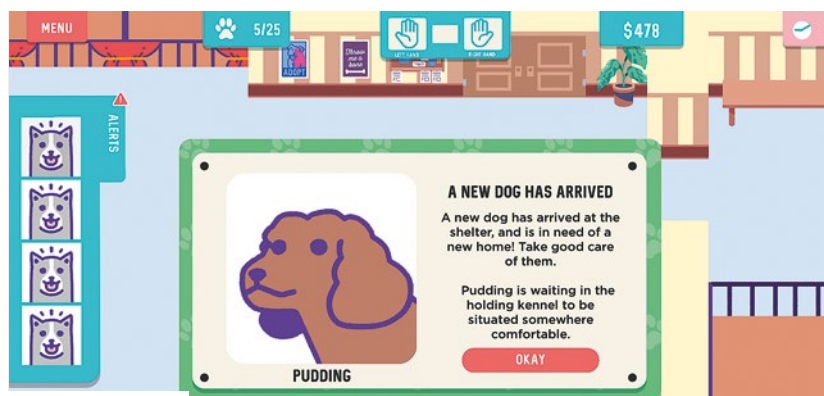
MENU

5/25

LEFT HAND

RIGHT HAND

$478

ADOPT

ALERTS

A NEW DOG HAS ARRIVED

A new dog has arrived at the shelter, and is in need of a new home! Take good care of them.

Pudding is waiting in the holding kennel to be situated somewhere comfortable.

OKAY

PUDDING